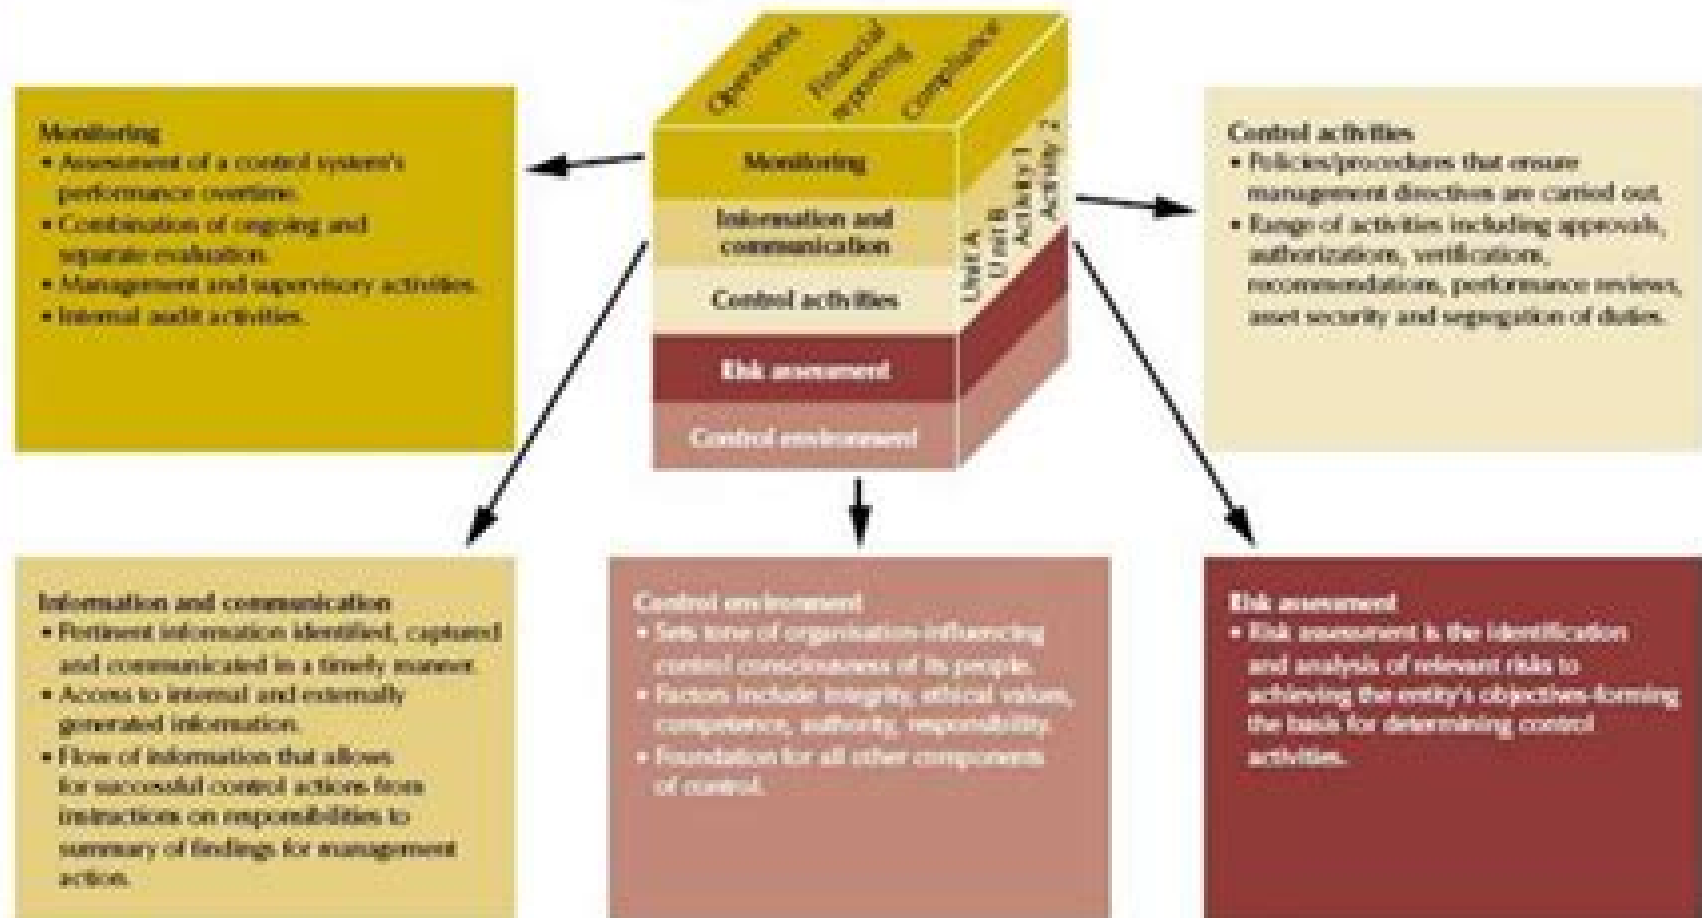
Operations
Financial reporting
Compliance

Monitoring
Information and communication
Control activities
Risk assessment
Control environment

Unit A
Unit B
Activity 1
Activity 2

Monitoring
• Assessment of a control system's performance overtime.
• Combination of ongoing and separate evaluation.
• Management and supervisory activities.
• Internal audit activities.

Control activities
• Policies/procedures that ensure management directions are carried out.
• Range of activities including approvals, authorizations, verifications, recommendations, performance reviews, asset security and segregation of duties.

Information and communication
• Pertinent information identified, captured and communicated in a timely manner.
• Access to internal and externally generated information.
• Flow of information that allows for successful control actions from instructions on responsibilities to summary of findings for management action.

Control environment
• Sets tone of organisation-influencing control consciousness of its people.
• Factors include integrity, ethical values, competence, authority, responsibility.
• Foundation for all other components of control.

Risk assessment
• Risk assessment is the identification and analysis of relevant risks to achieving the entity's objectives-forming the basis for determining control activities.